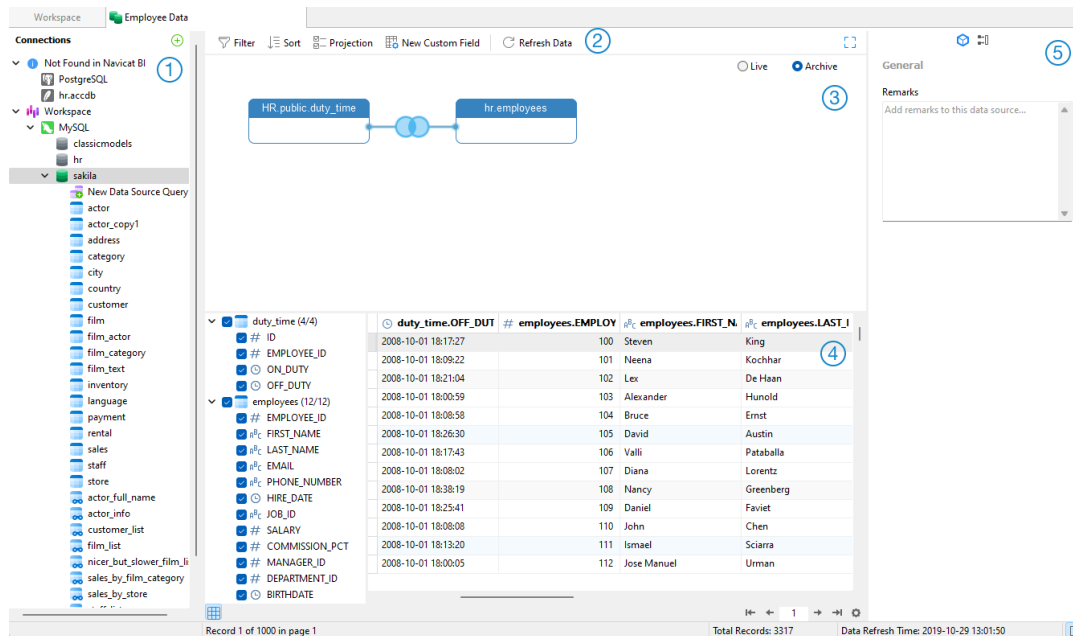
Workspace | Employee Data

Connections

Not Found in Navicat BI
PostgreSQL
hr.accdb
Workspace
MySQL
classicmodels
hr
sakila
New Data Source Query
actor
actor_copy1
address
category
city
country
customer
film
film_actor
film_category
film_text
inventory
language
payment
rental
sales
staff
store
actor_full_name
actor_info
customer_list
film_list
nicer_but_slower_film_li
sales_by_film_category
sales_by_store

1

Filter | Sort | Projection | New Custom Field | Refresh Data

2

Live | Archive

3

HR.public.duty_time
hr.employees

duty_time (4/4)
ID
EMPLOYEE_ID
ON_DUTY
OFF_DUTY
employees (12/12)
EMPLOYEE_ID
FIRST_NAME
LAST_NAME
EMAIL
PHONE_NUMBER
HIRE_DATE
JOB_ID
SALARY
COMMISSION_PCT
MANAGER_ID
DEPARTMENT_ID
BIRTHDATE

| duty_time.OFF_DUT | employees.EMPLOY | employees.FIRST_N | employees.LAST_I |
|---|---|---|---|
| 2008-10-01 18:17:27 | 100 | Steven | King |
| 2008-10-01 18:09:22 | 101 | Neena | Kochhar |
| 2008-10-01 18:21:04 | 102 | Lex | De Haan |
| 2008-10-01 18:00:59 | 103 | Alexander | Hunold |
| 2008-10-01 18:08:58 | 104 | Bruce | Ernst |
| 2008-10-01 18:26:30 | 105 | David | Austin |
| 2008-10-01 18:17:43 | 106 | Valli | Pataballa |
| 2008-10-01 18:08:02 | 107 | Diana | Lorentz |
| 2008-10-01 18:38:19 | 108 | Nancy | Greenberg |
| 2008-10-01 18:25:41 | 109 | Daniel | Faviet |
| 2008-10-01 18:08:08 | 110 | John | Chen |
| 2008-10-01 18:13:20 | 111 | Ismael | Sciarra |
| 2008-10-01 18:00:05 | 112 | Jose Manuel | Urman |

4

1

General
Remarks
Add remarks to this data source...

5

Record 1 of 1000 in page 1 | Total Records: 3317 | Data Refresh Time: 2019-10-29 13:01:50